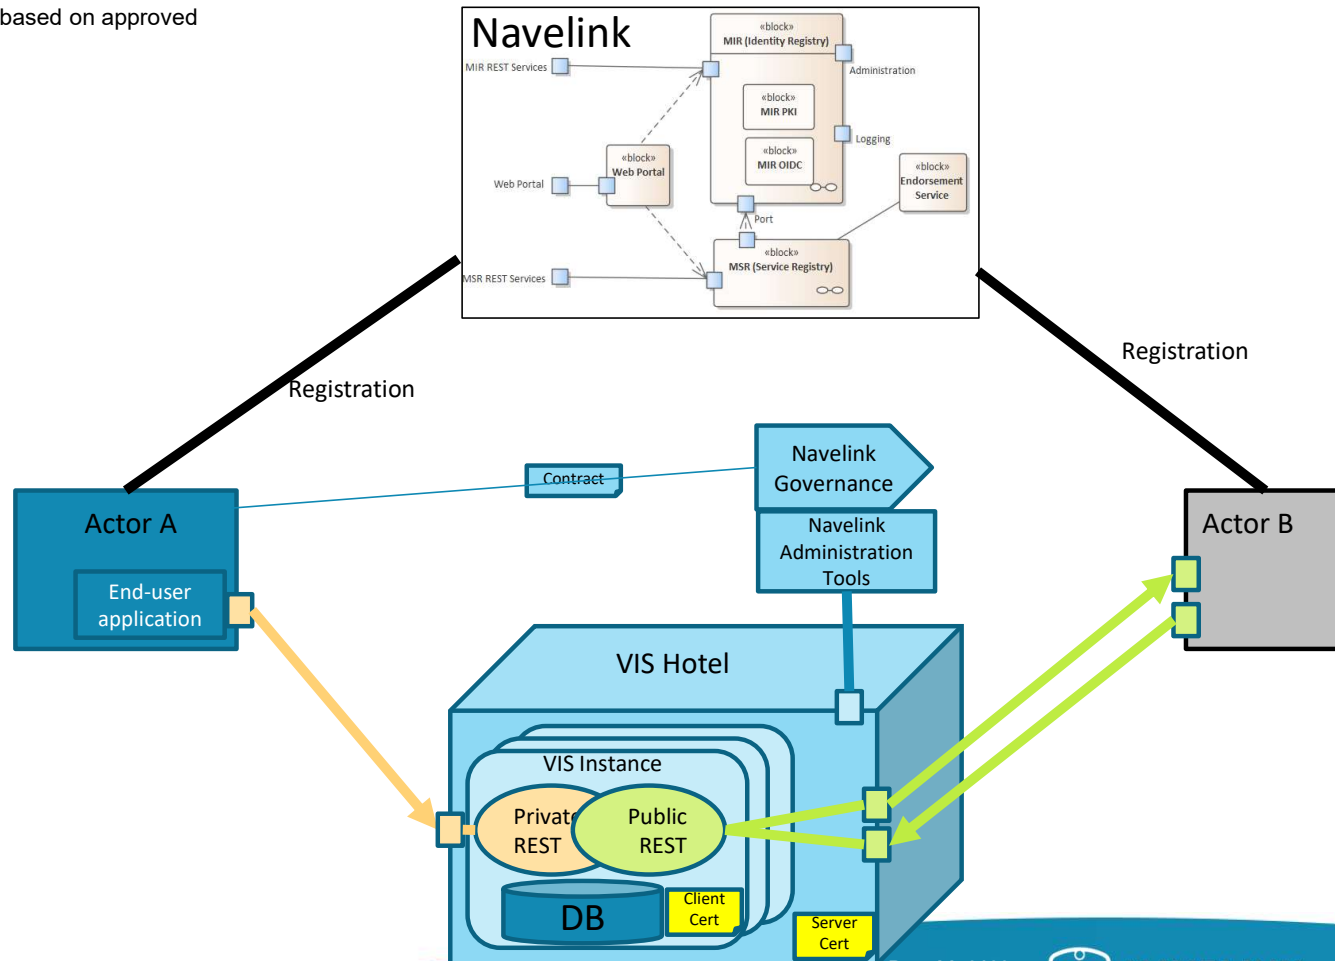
based on approved

Navelink

MIR REST Services

«block»
MIR (Identity Registry)

Administration

«block»
MIR PKI

Logging

«block»
MIR OIDC

Web Portal

«block»
Web Portal

«block»
Endorsement Service

Port

«block»
MSR (Service Registry)

MSR REST Services

Registration

Registration

Contract

Navelink Governance

Navelink Administration Tools

Actor A

End-user application

Actor B

VIS Hotel

VIS Instance

Privat

REST

Public REST

DB

Client Cert

Server Cert